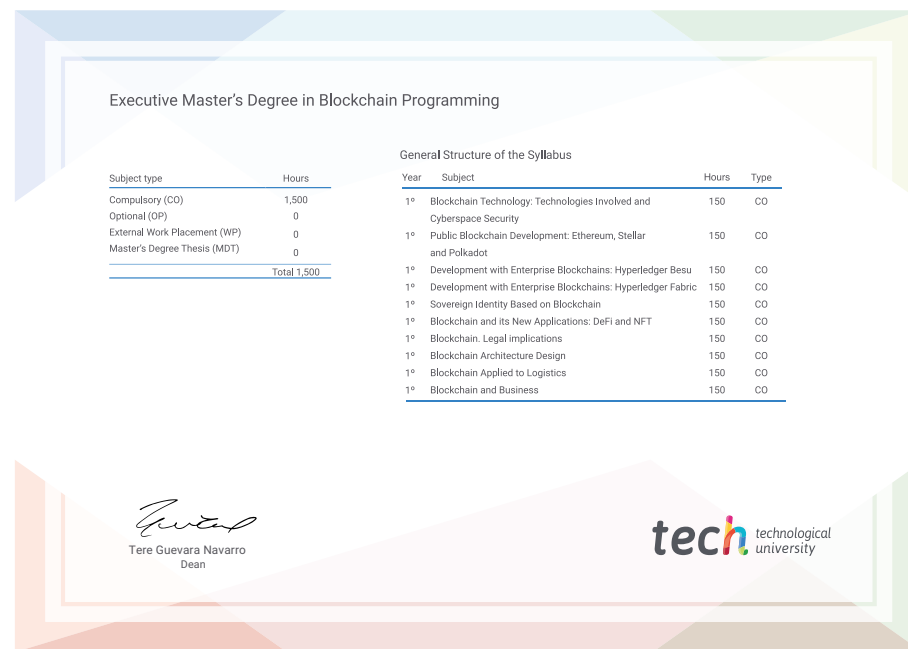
Executive Master’s Degree in Blockchain Programming

| Subject type | Hours |
|---|---|
| Compulsory (CO) | 1,500 |
| Optional (OP) | 0 |
| External Work Placement (WP) | 0 |
| Master’s Degree Thesis (MDT) | 0 |
| | Total 1,500 |

General Structure of the Syllabus

| Year | Subject | Hours | Type |
|---|---|---|---|
| 1º | Blockchain Technology: Technologies Involved and Cyberspace Security | 150 | CO |
| 1º | Public Blockchain Development: Ethereum, Stellar and Polkadot | 150 | CO |
| 1º | Development with Enterprise Blockchains: Hyperledger Besu | 150 | CO |
| 1º | Development with Enterprise Blockchains: Hyperledger Fabric | 150 | CO |
| 1º | Sovereign Identity Based on Blockchain | 150 | CO |
| 1º | Blockchain and its New Applications: DeFi and NFT | 150 | CO |
| 1º | Blockchain. Legal implications | 150 | CO |
| 1º | Blockchain Architecture Design | 150 | CO |
| 1º | Blockchain Applied to Logistics | 150 | CO |
| 1º | Blockchain and Business | 150 | CO |

Tere Guevara Navarro
Dean

tech technological university